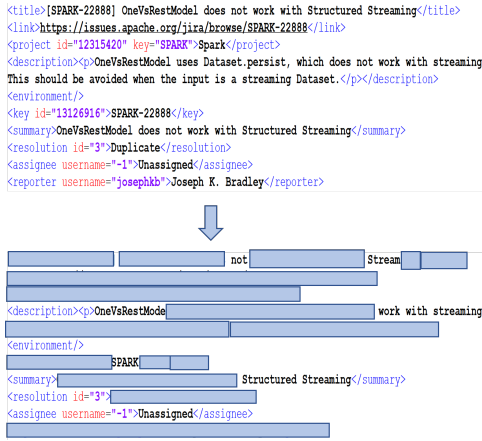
<title>[SPARK-22888] OneVsRestModel does not work with Structured Streaming</title>
<link>https://issues.apache.org/jira/browse/SPARK-22888</link>
<project id="12315420" key="SPARK">Spark</project>
<description><p>OneVsRestModel uses Dataset.persist, which does not work with streaming
This should be avoided when the input is a streaming Dataset.</p></description>
<environment/>
<key id="13126916">SPARK-22888</key>
<summary>OneVsRestModel does not work with Structured Streaming</summary>
<resolution id="3">Duplicate</resolution>
<assignee username="-1">Unassigned</assignee>
<reporter username="josephkb">Joseph K. Bradley</reporter>

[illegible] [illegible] not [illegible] Stream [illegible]
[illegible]
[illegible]
<description><p>OneVsRestMode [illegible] work with streaming
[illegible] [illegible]
<environment/>
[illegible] SPARK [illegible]
<summary> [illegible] Structured Streaming</summary>
<resolution id="3"> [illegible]
<assignee username="-1">Unassigned</assignee>
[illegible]